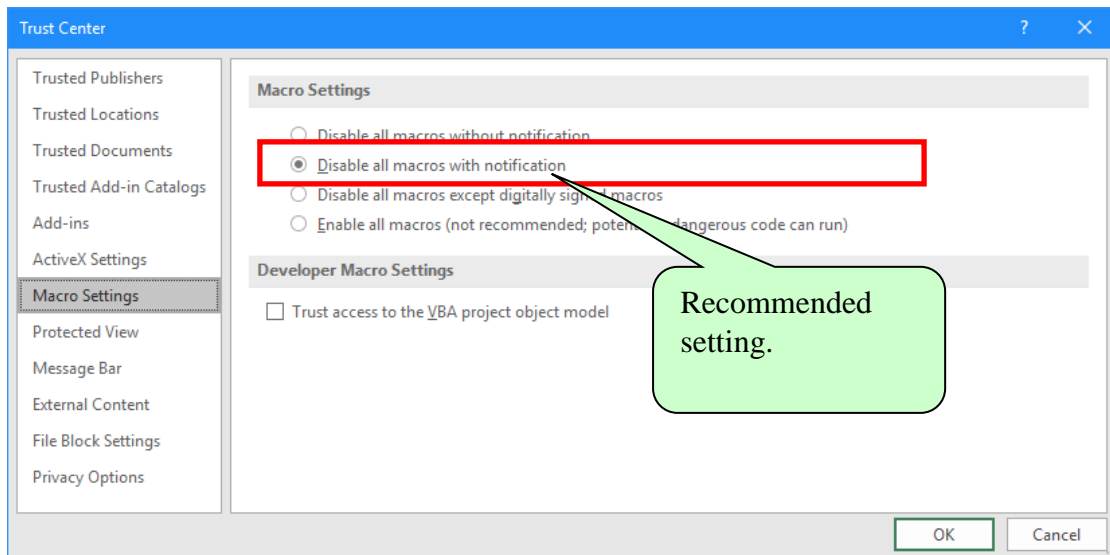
Trust Center

?

Trusted Publishers
Trusted Locations
Trusted Documents
Trusted Add-in Catalogs
Add-ins
ActiveX Settings
Macro Settings
Protected View
Message Bar
External Content
File Block Settings
Privacy Options

Macro Settings

Disable all macros without notification
Disable all macros with notification
Disable all macros except digitally sig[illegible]d macros
Enable all macros (not recommended; poten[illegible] dangerous code can run)

Developer Macro Settings

Trust access to the VBA project object model

Recommended setting.

OK
Cancel